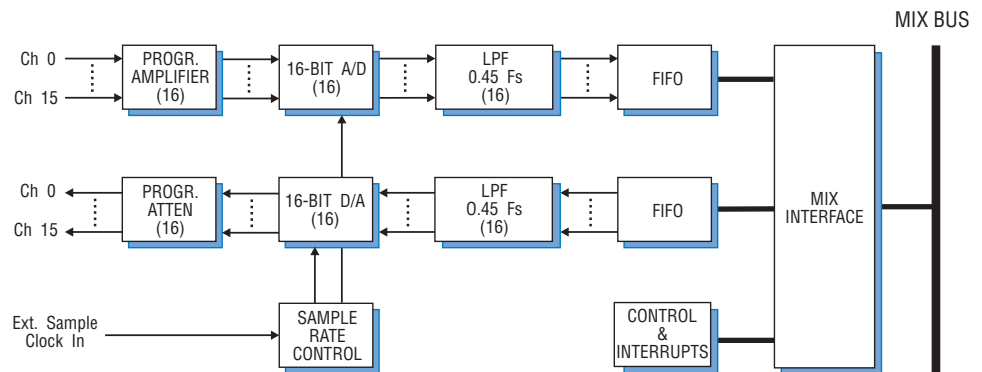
MIX BUS

Ch 0
Ch 15

PROGR.
AMPLIFIER
(16)

16-BIT A/D
(16)

LPF
0.45 Fs
(16)

FIFO

Ch 0
Ch 15

PROGR.
ATTEN
(16)

16-BIT D/A
(16)

LPF
0.45 Fs
(16)

FIFO

MIX
INTERFACE

Ext. Sample
Clock In

SAMPLE
RATE
CONTROL

CONTROL
&
INTERRUPTS